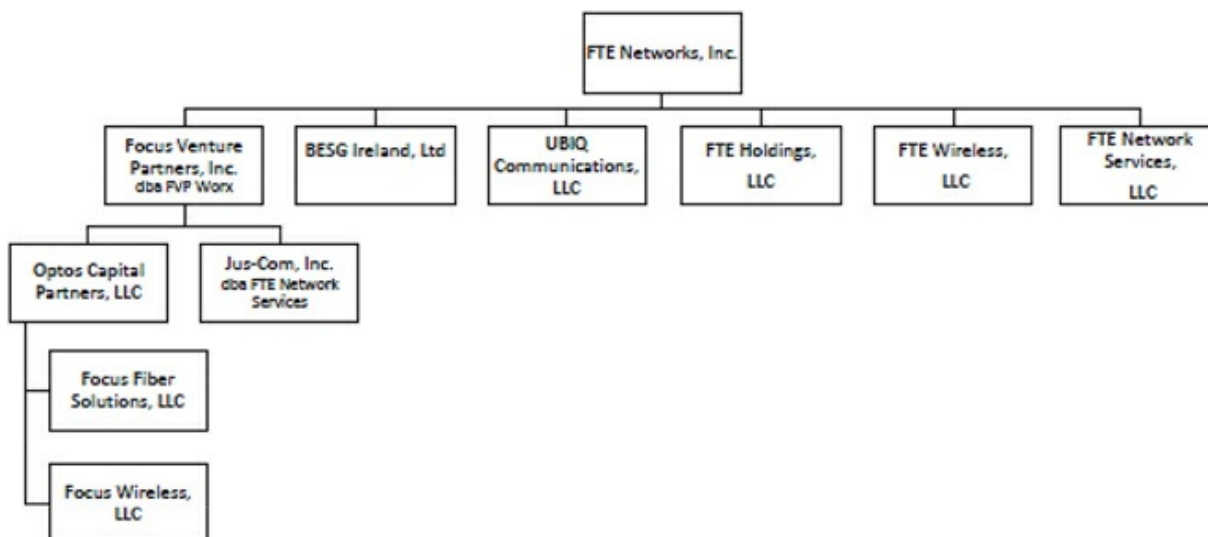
FTE Networks, Inc.

Focus Venture Partners, Inc.
dba FVP Worx

BESG Ireland, Ltd

UBIQ Communications, LLC

FTE Holdings, LLC

FTE Wireless, LLC

FTE Network Services, LLC

Optos Capital Partners, LLC

Jus-Com, Inc.
dba FTE Network Services

Focus Fiber Solutions, LLC

Focus Wireless, LLC